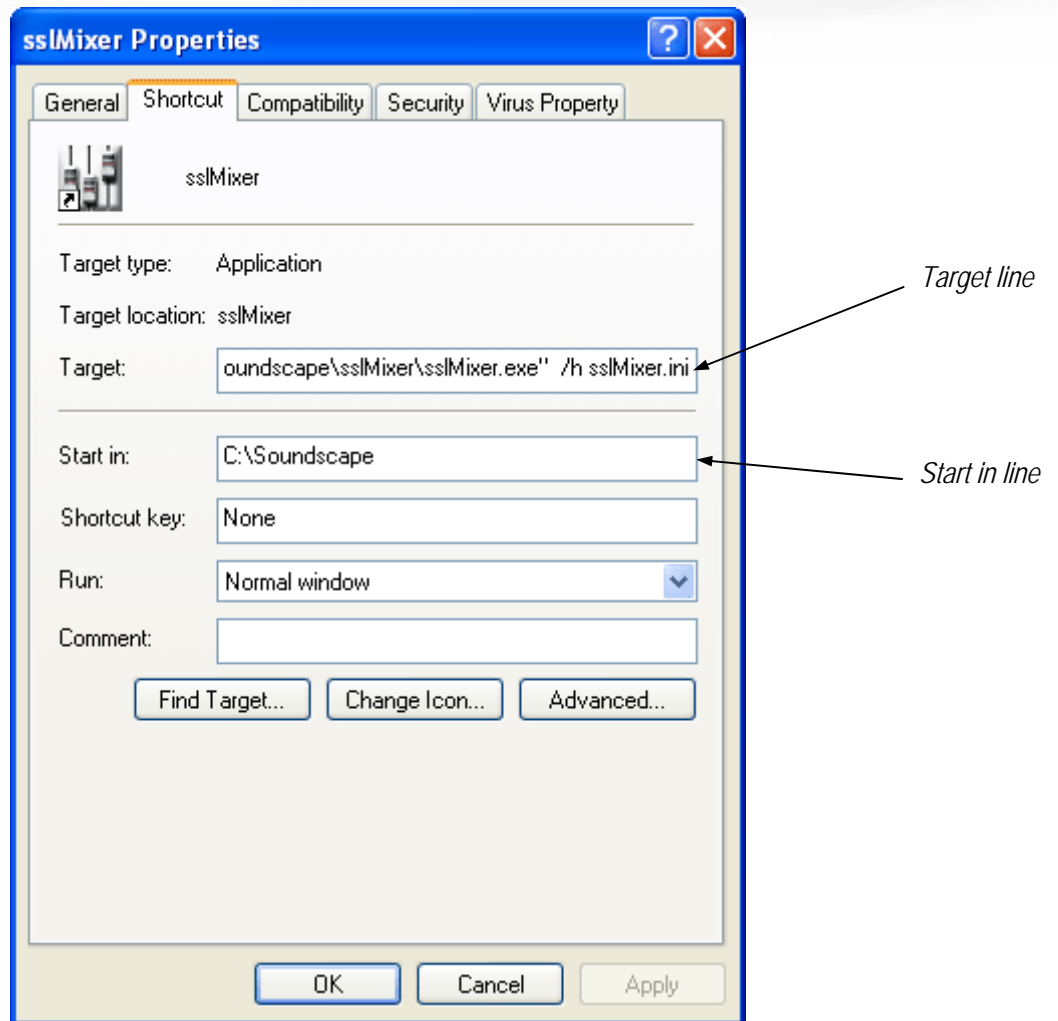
sslMixer Properties

General | Shortcut | Compatibility | Security | Virus Property

sslMixer

Target type: Application

Target location: sslMixer

Target: oundscape\sslMixer\sslMixer.exe" /h sslMixer.ini

Target line

Start in: C:\Soundscape

Start in line

Shortcut key: None

Run: Normal window

Comment:

Find Target... Change Icon... Advanced...

OK Cancel Apply